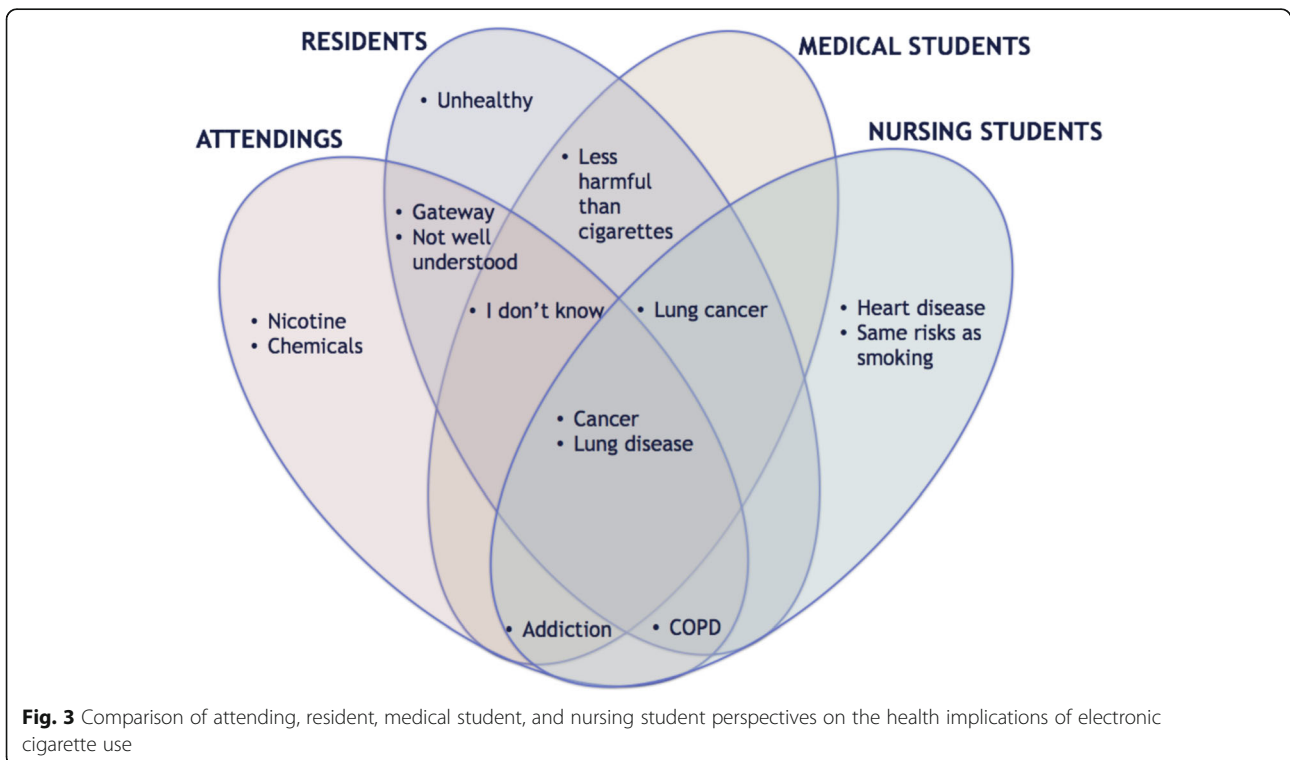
RESIDENTS

MEDICAL STUDENTS

ATTENDINGS

NURSING STUDENTS

• Unhealthy

• Less harmful than cigarettes

• Gateway
• Not well understood

• Nicotine
• Chemicals

• I don't know

• Lung cancer

• Heart disease
• Same risks as smoking

• Cancer
• Lung disease

• Addiction

• COPD

**Fig. 3** Comparison of attending, resident, medical student, and nursing student perspectives on the health implications of electronic cigarette use